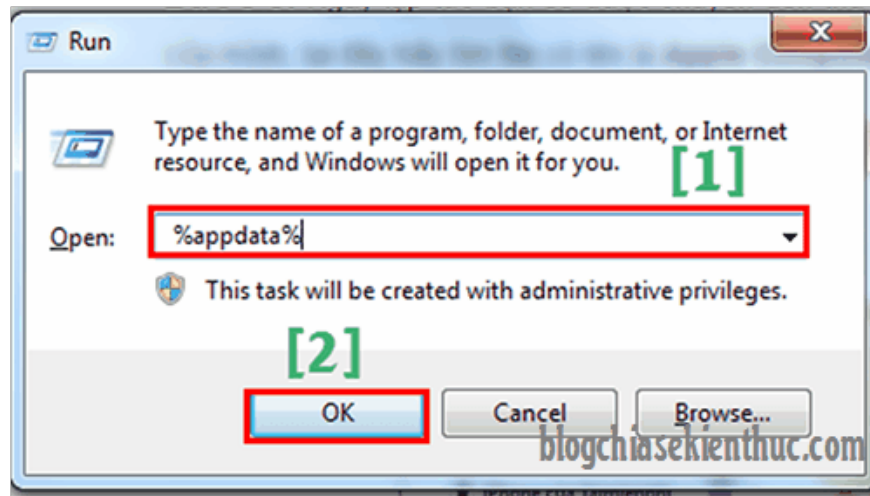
Run

Type the name of a program, folder, document, or Internet resource, and Windows will open it for you.

[1]

Open: %appdata%

This task will be created with administrative privileges.

[2]

OK

Cancel

Browse...

blogchiasekienthuc.com